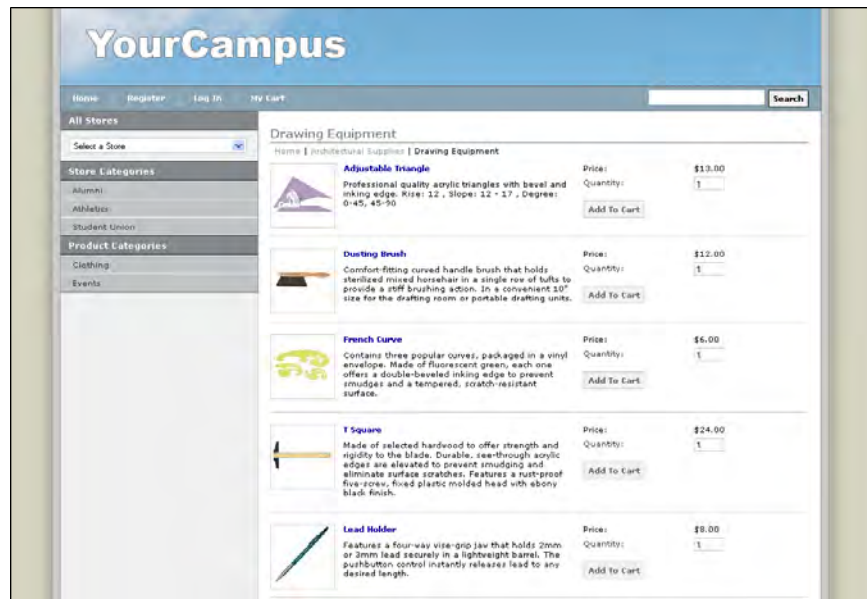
YourCampus

Home Register Log In My Cart

Search

All Stores

Select a Store

Store Categories

Alumni

Athletics

Student Union

Product Categories

Clothing

Events

Drawing Equipment

Home | Architectural Supplies | Drawing Equipment

Adjustable Triangle

Professional quality acrylic triangles with bevel and inking edge. Rise: 12 , Slope: 12 - 17 , Degree: 0-45, 45-90

Price: $13.00

Quantity: 1

Add To Cart

Dusting Brush

Comfort-fitting curved handle brush that holds sterilized mixed horsehair in a single row of tufts to provide a stiff brushing action. In a convenient 10" size for the drafting room or portable drafting units.

Price: $12.00

Quantity: 1

Add To Cart

French Curve

Contains three popular curves, packaged in a vinyl envelope. Made of fluorescent green, each one offers a double-beveled inking edge to prevent smudges and a tempered, scratch-resistant surface.

Price: $6.00

Quantity: 1

Add To Cart

T Square

Made of selected hardwood to offer strength and rigidity to the blade. Durable, see-through acrylic edges are elevated to prevent smudging and eliminate surface scratches. Features a rust-proof five-screw, fixed plastic molded head with ebony black finish.

Price: $24.00

Quantity: 1

Add To Cart

Lead Holder

Features a four-way vise-grip jaw that holds 2mm or 3mm lead securely in a lightweight barrel. The pushbutton control instantly releases lead to any desired length.

Price: $8.00

Quantity: 1

Add To Cart